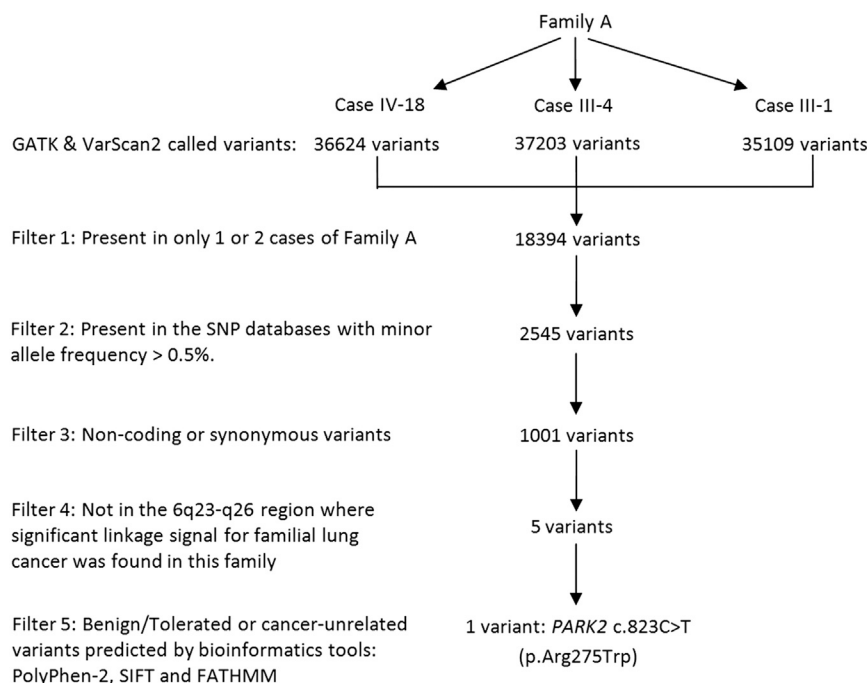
Family A

Case IV-18

Case III-4

Case III-1

GATK & VarScan2 called variants: 36624 variants 37203 variants 35109 variants

Filter 1: Present in only 1 or 2 cases of Family A

18394 variants

Filter 2: Present in the SNP databases with minor allele frequency > 0.5%.

2545 variants

Filter 3: Non-coding or synonymous variants

1001 variants

Filter 4: Not in the 6q23-q26 region where significant linkage signal for familial lung cancer was found in this family

5 variants

Filter 5: Benign/Tolerated or cancer-unrelated variants predicted by bioinformatics tools: PolyPhen-2, SIFT and FATHMM

1 variant: PARK2 c.823C>T (p.Arg275Trp)